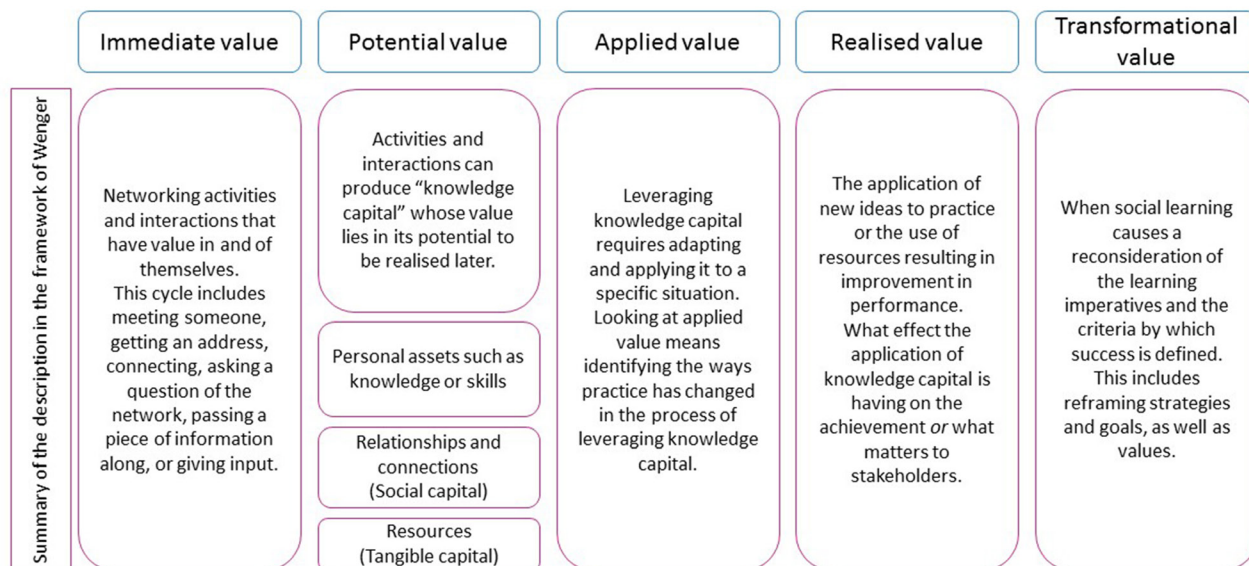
Immediate value

Potential value

Applied value

Realised value

Transformational value

Summary of the description in the framework of Wenger

Networking activities and interactions that have value in and of themselves. This cycle includes meeting someone, getting an address, connecting, asking a question of the network, passing a piece of information along, or giving input.

Activities and interactions can produce “knowledge capital” whose value lies in its potential to be realised later.

Personal assets such as knowledge or skills

Relationships and connections (Social capital)

Resources (Tangible capital)

Leveraging knowledge capital requires adapting and applying it to a specific situation. Looking at applied value means identifying the ways practice has changed in the process of leveraging knowledge capital.

The application of new ideas to practice or the use of resources resulting in improvement in performance. What effect the application of knowledge capital is having on the achievement *or* what matters to stakeholders.

When social learning causes a reconsideration of the learning imperatives and the criteria by which success is defined. This includes reframing strategies and goals, as well as values.